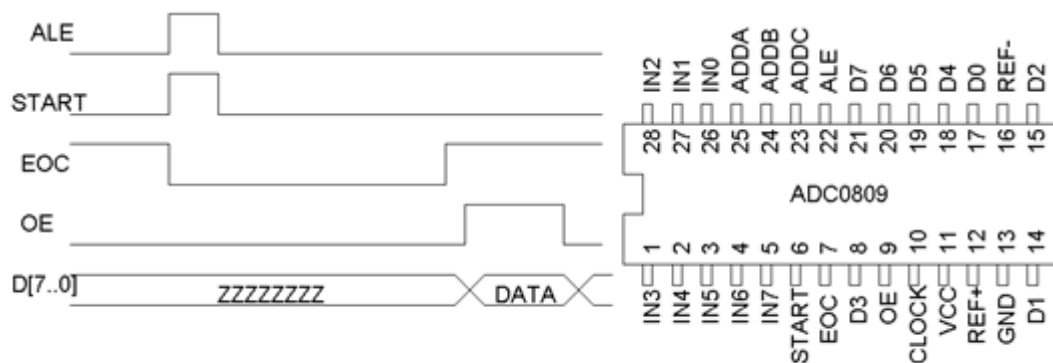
ALE

START

EOC

OE

D[7..0]

ZZZZZZZZ

DATA

IN2 IN1 IN0 ADDA ADDB ADDC ALE D7 D6 D5 D4 D0 REF- D2

28 27 26 25 24 23 22 21 20 19 18 17 16 15

ADC0809

1 2 3 4 5 6 7 8 9 10 11 12 13 14

IN3 IN4 IN5 IN6 IN7 START EOC D3 OE CLOCK VCC REF+ GND D1